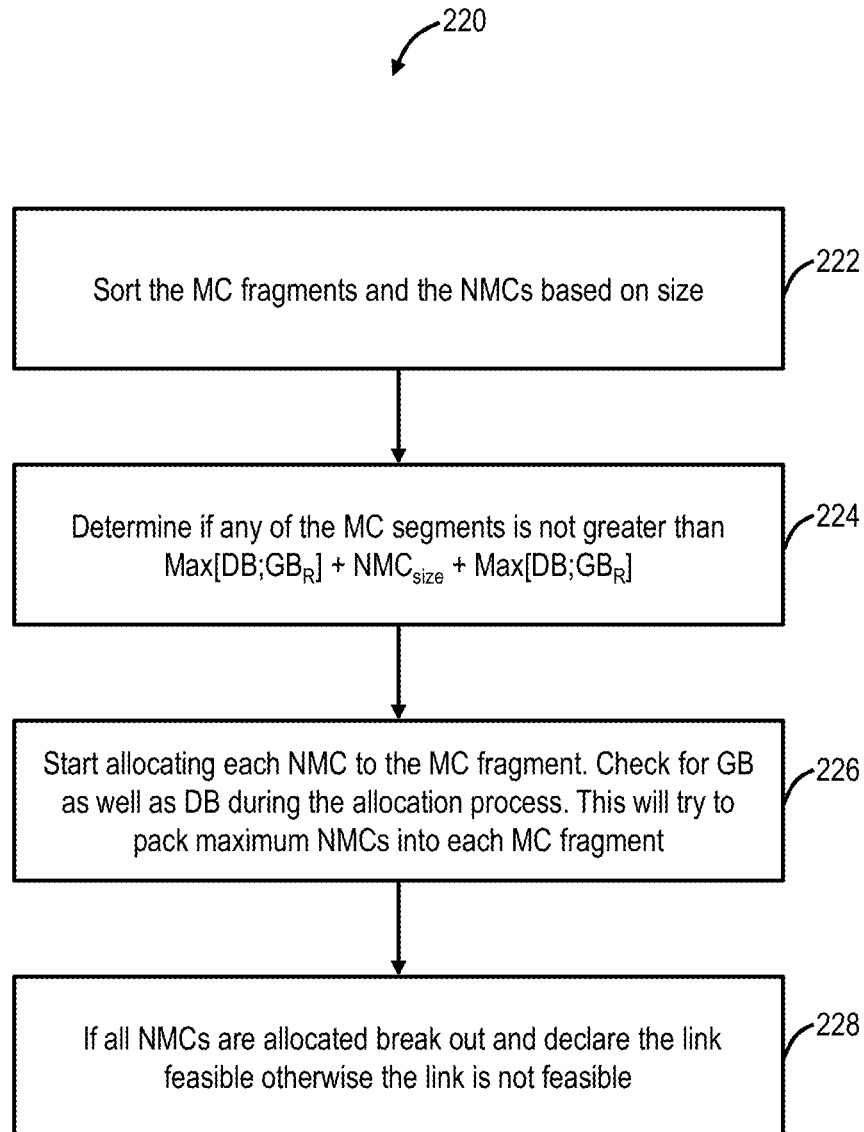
220

222

Sort the MC fragments and the NMCs based on size

224

Determine if any of the MC segments is not greater than $Max[DB;GB_R] + NMC_{size} + Max[DB;GB_R]$

226

Start allocating each NMC to the MC fragment. Check for GB as well as DB during the allocation process. This will try to pack maximum NMCs into each MC fragment

228

If all NMCs are allocated break out and declare the link feasible otherwise the link is not feasible